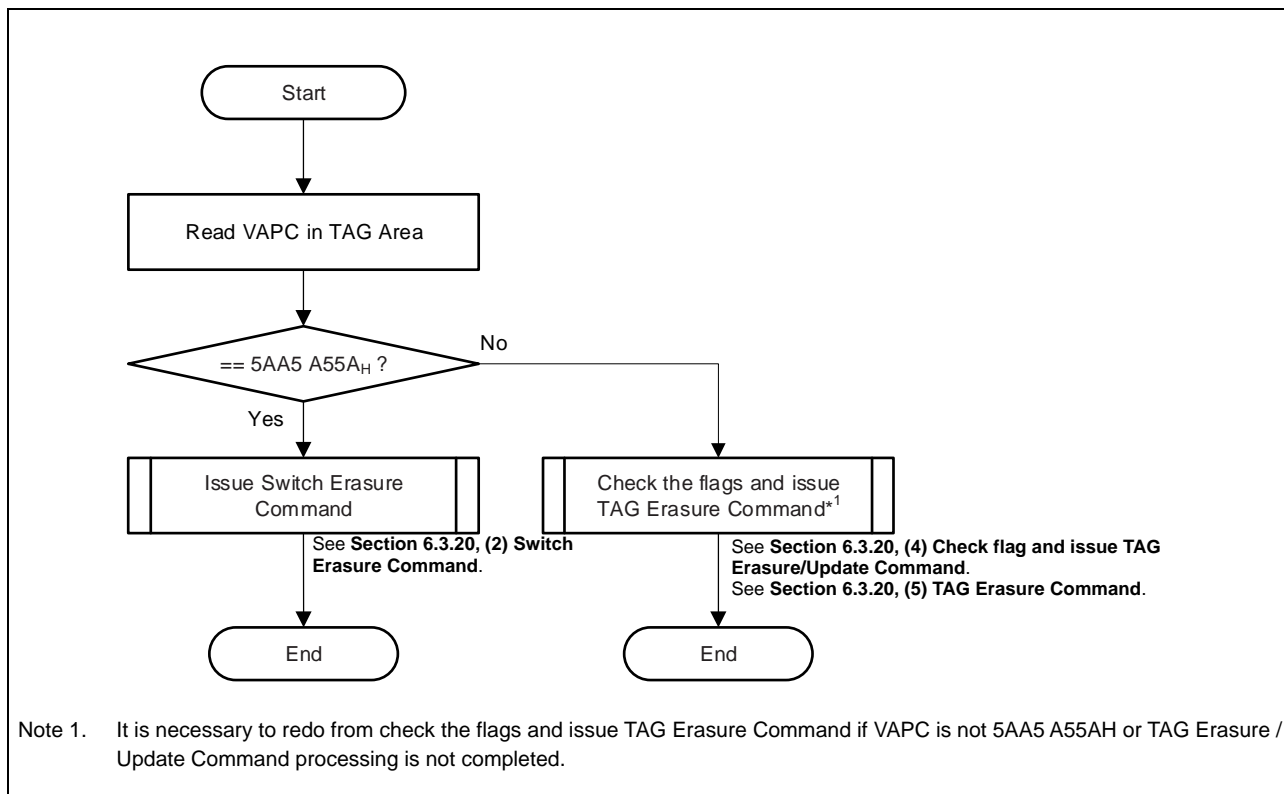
Start

Read VAPC in TAG Area

== 5AA5 A55A$_H$ ?

No

Yes

Issue Switch Erasure Command

See **Section 6.3.20, (2) Switch Erasure Command**.

Check the flags and issue TAG Erasure Command$^{*1}$

See **Section 6.3.20, (4) Check flag and issue TAG Erasure/Update Command**.
See **Section 6.3.20, (5) TAG Erasure Command**.

End

End

Note 1. It is necessary to redo from check the flags and issue TAG Erasure Command if VAPC is not 5AA5 A55AH or TAG Erasure / Update Command processing is not completed.